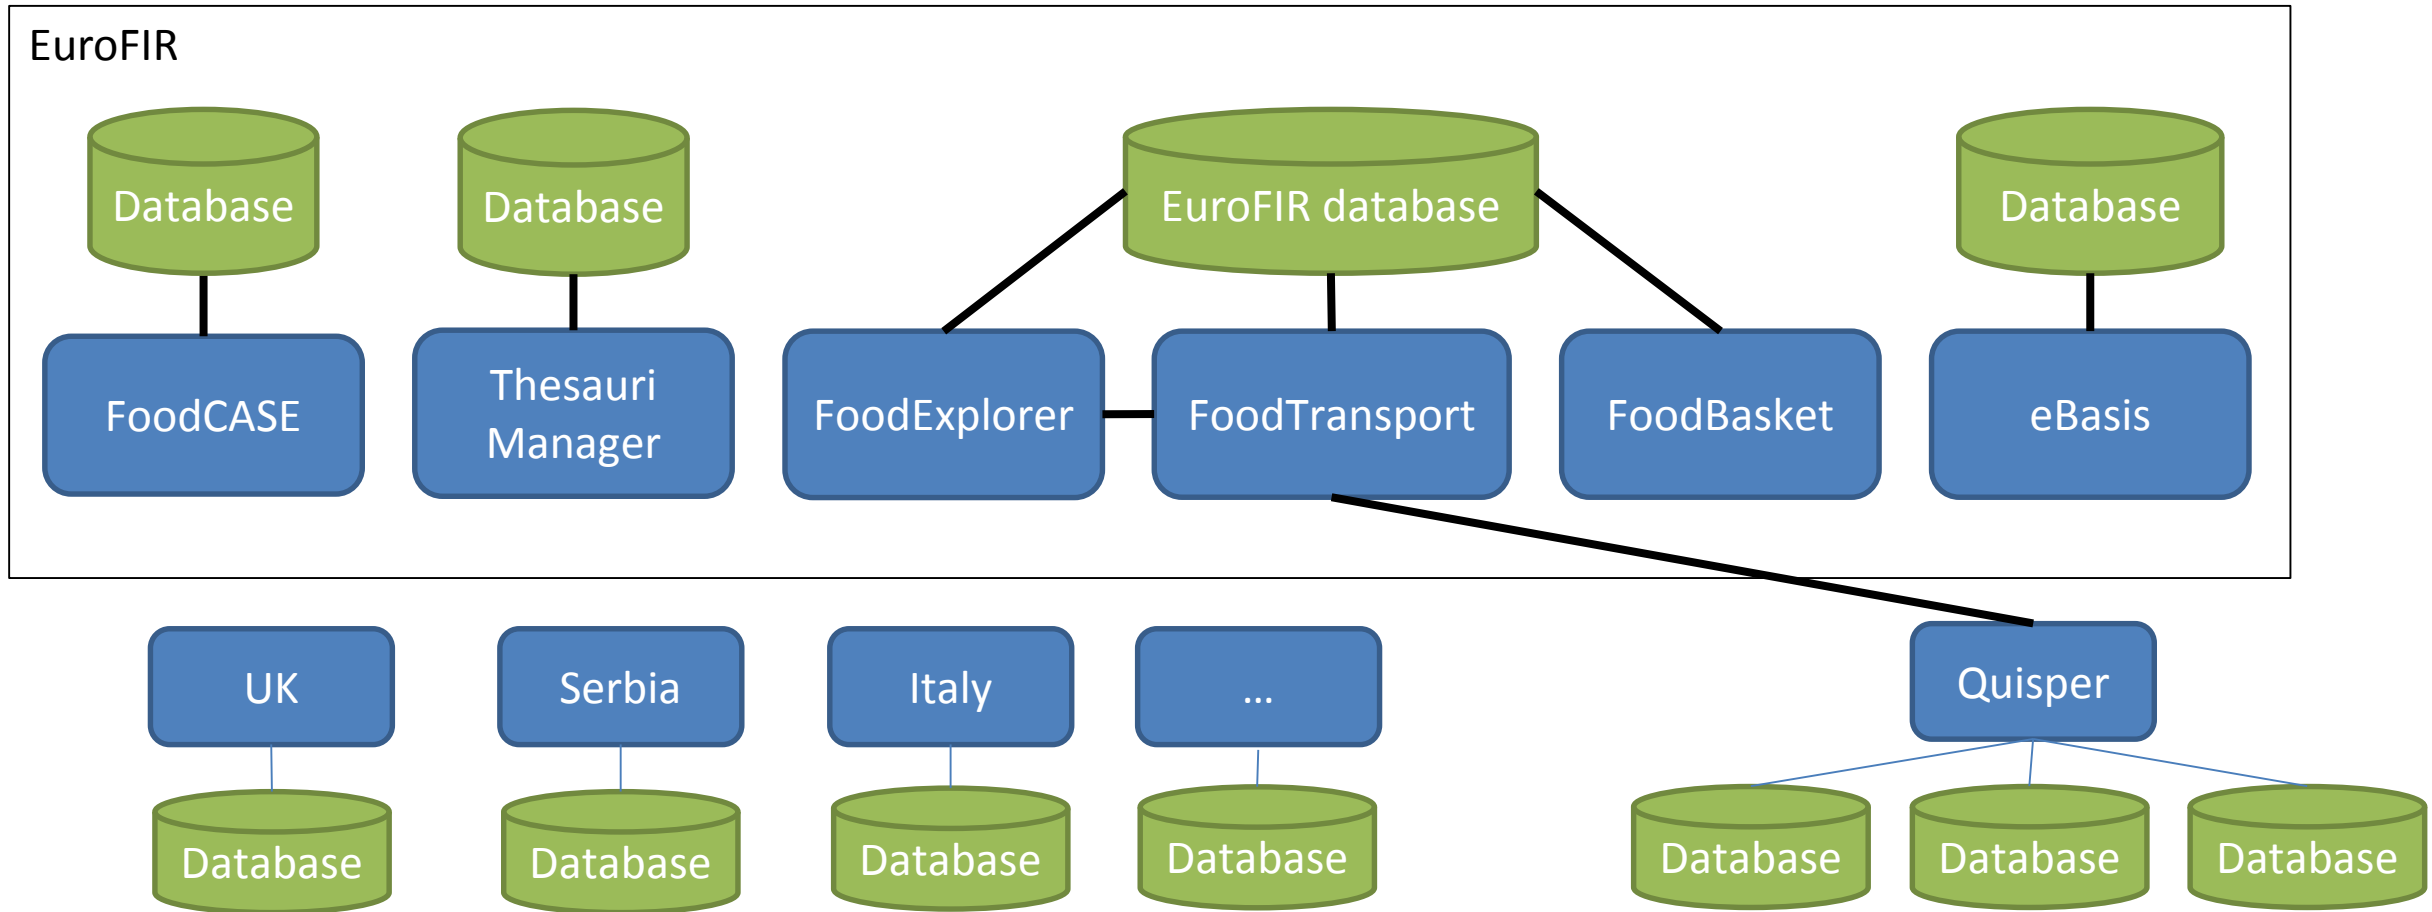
EuroFIR

Database

Database

EuroFIR database

Database

FoodCASE

Thesauri Manager

FoodExplorer

FoodTransport

FoodBasket

eBasis

UK

Serbia

Italy

...

Quisper

Database

Database

Database

Database

Database

Database

Database